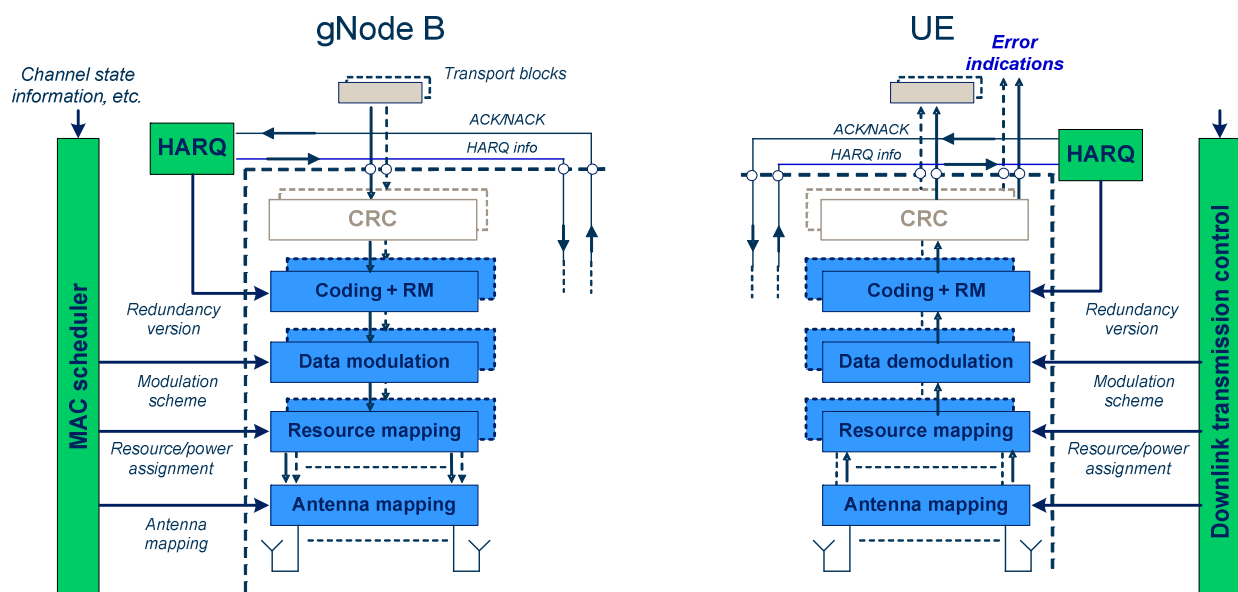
gNode B

UE

Channel state information, etc.

Transport blocks

Error indications

HARQ

ACK/NACK

HARQ info

CRC

Coding + RM

Data modulation

Resource mapping

Antenna mapping

MAC scheduler

Redundancy version

Modulation scheme

Resource/power assignment

Antenna mapping

ACK/NACK

HARQ info

HARQ

CRC

Coding + RM

Data demodulation

Resource mapping

Antenna mapping

Redundancy version

Modulation scheme

Resource/power assignment

Downlink transmission control